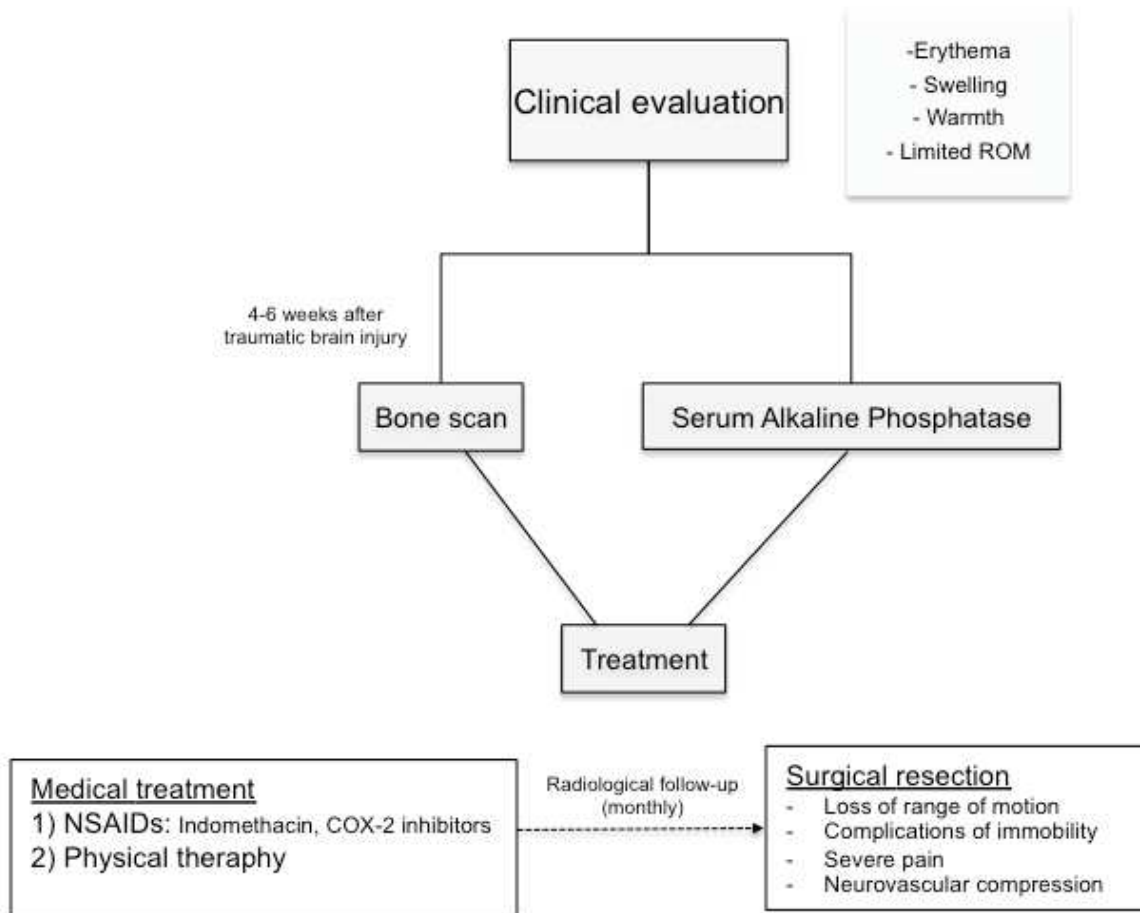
Clinical evaluation

-Erythema
- Swelling
- Warmth
- Limited ROM

4-6 weeks after traumatic brain injury

Bone scan

Serum Alkaline Phosphatase

Treatment

Medical treatment
1) NSAIDs: Indomethacin, COX-2 inhibitors
2) Physical theraphy

Radiological follow-up (monthly)

Surgical resection
- Loss of range of motion
- Complications of immobility
- Severe pain
- Neurovascular compression